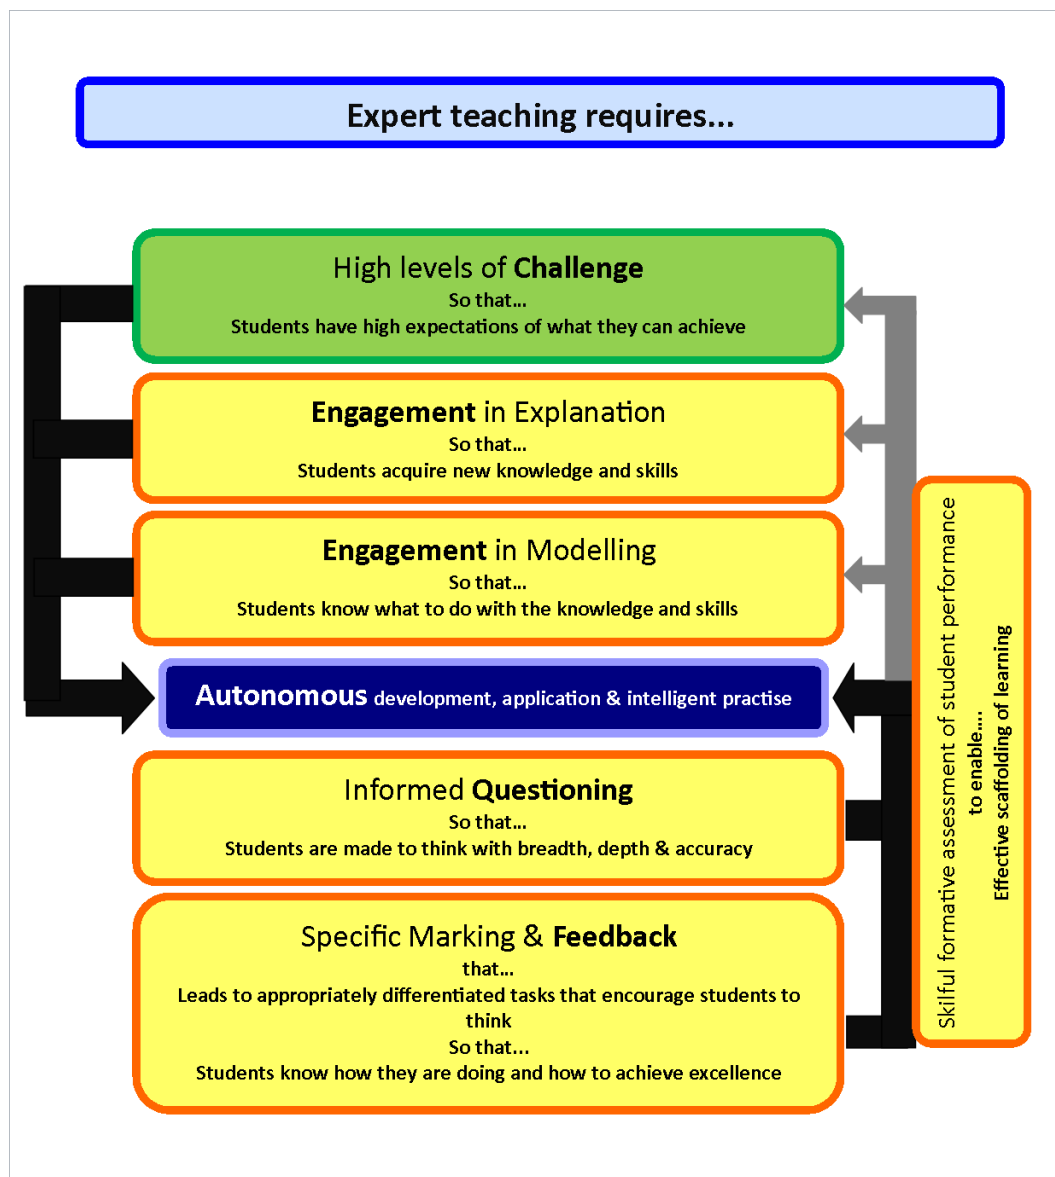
Expert teaching requires...

High levels of **Challenge**
So that...
Students have high expectations of what they can achieve

**Engagement** in Explanation
So that...
Students acquire new knowledge and skills

**Engagement** in Modelling
So that...
Students know what to do with the knowledge and skills

**Autonomous** development, application & intelligent practise

Informed **Questioning**
So that...
Students are made to think with breadth, depth & accuracy

Specific Marking & **Feedback**
that...
Leads to appropriately differentiated tasks that encourage students to think
So that...
Students know how they are doing and how to achieve excellence

Skilful formative assessment of student performance
to enable....
Effective scaffolding of learning